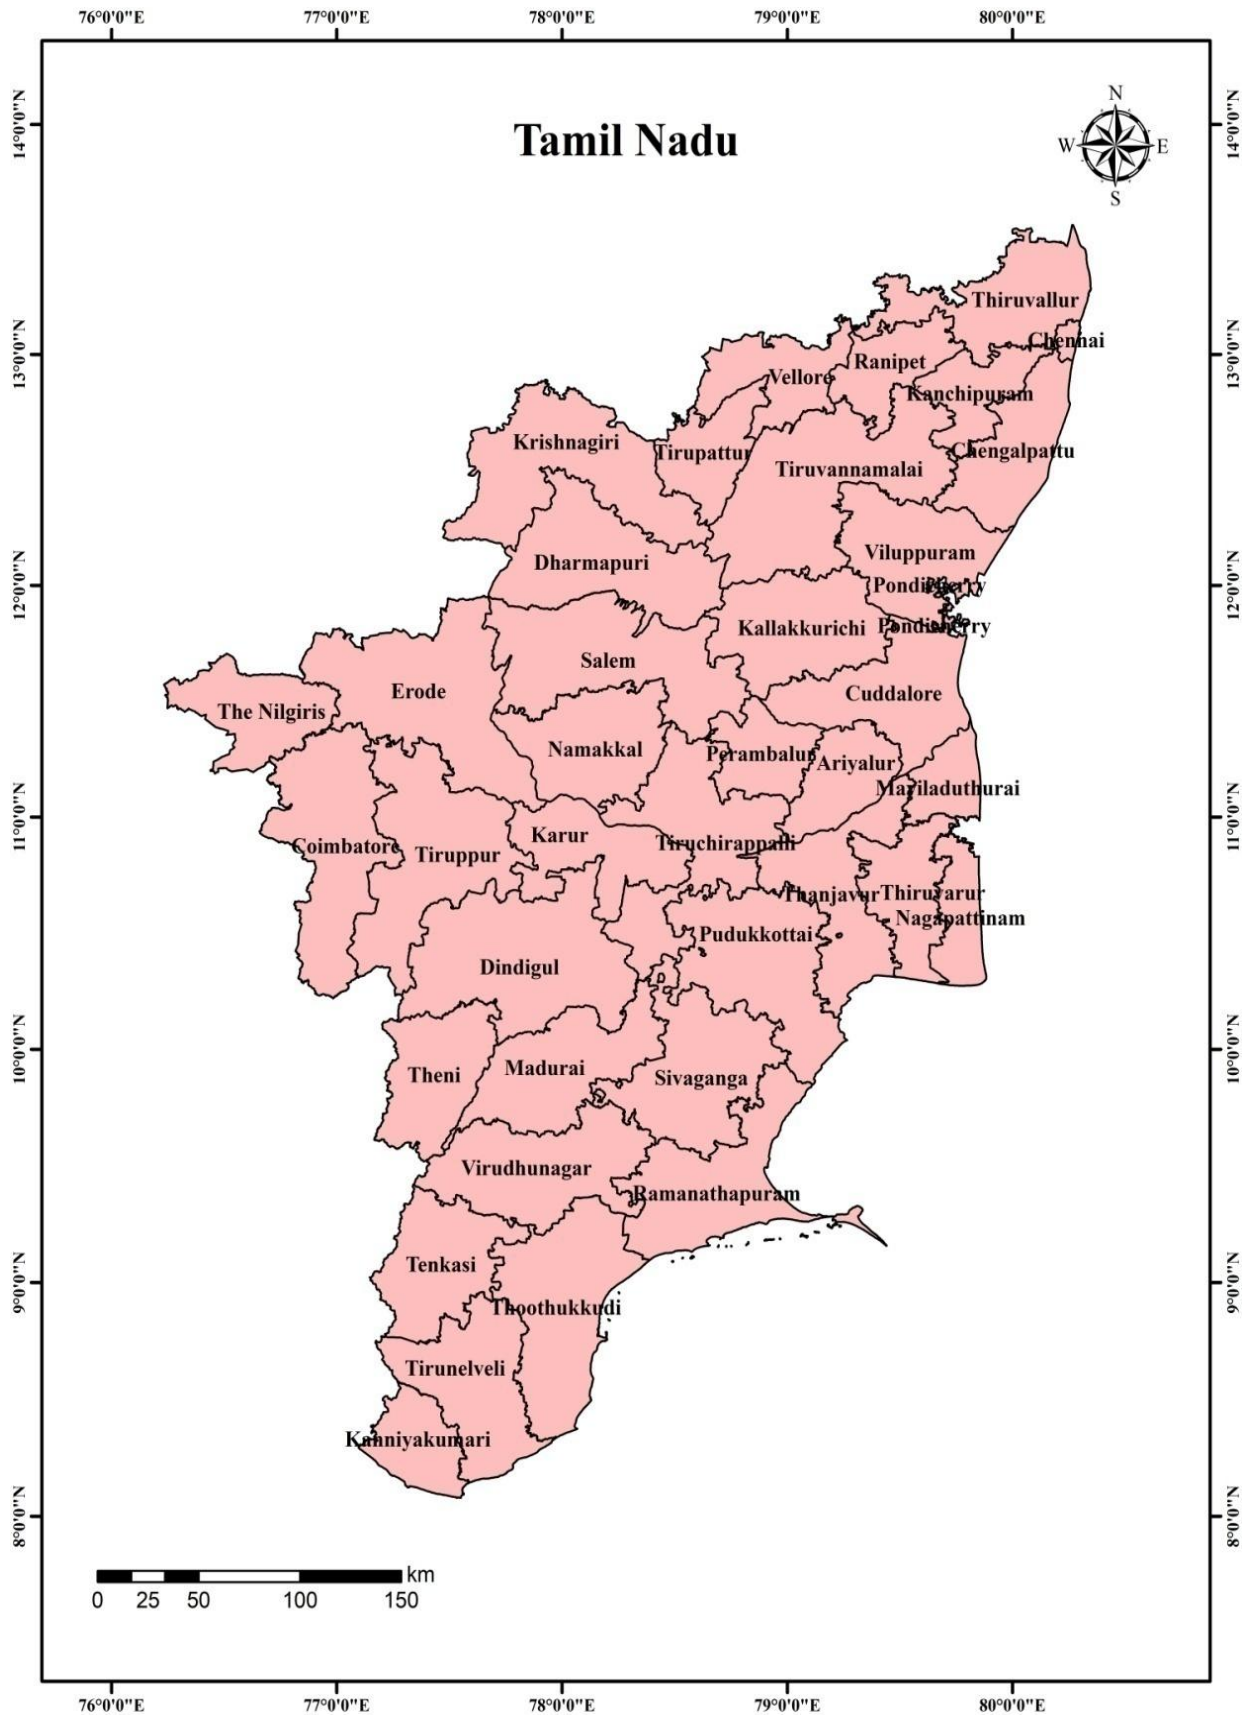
76°0'0"E 77°0'0"E 78°0'0"E 79°0'0"E 80°0'0"E

14°0'0"N 13°0'0"N 12°0'0"N 11°0'0"N 10°0'0"N 9°0'0"N 8°0'0"N

Tamil Nadu

N
W E
S

Thiruvallur
Chennai
Ranipet
Vellore
Kanchipuram
Krishnagiri
Tirupattur
Tiruvannamalai
Chengalpattu
Viluppuram
Dharmapuri
Pondicherry
Kallakkurichi
Pondicherry
Salem
Erode
The Nilgiris
Cuddalore
Namakkal
Perambalur
Ariyalur
Mayiladuthurai
Coimbatore
Tiruppur
Karur
Tiruchirappalli
Thanjavur
Thiruvarur
Nagapattinam
Pudukkottai
Dindigul
Theni
Madurai
Sivaganga
Virudhunagar
Ramanathapuram
Tenkasi
Thoothukkudi
Tirunelveli
Kanniyakumari

km
0 25 50 100 150

76°0'0"E 77°0'0"E 78°0'0"E 79°0'0"E 80°0'0"E

14°0'0"N 13°0'0"N 12°0'0"N 11°0'0"N 10°0'0"N 9°0'0"N 8°0'0"N